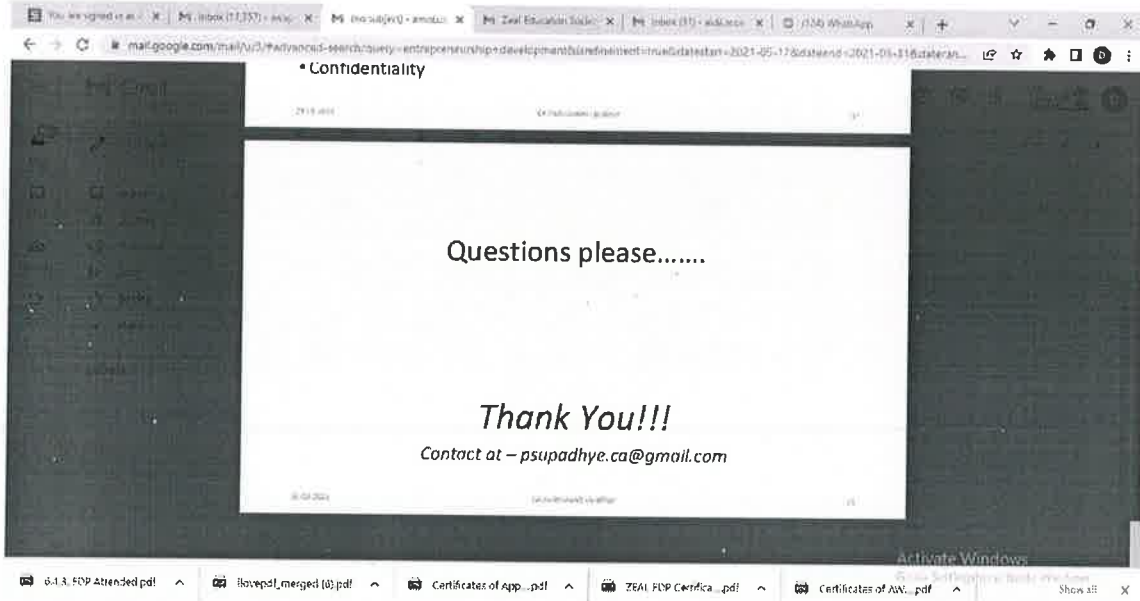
You are signed in as | M Inbox (11,357) | M (no subject) | M Zeal Education Socie | M Inbox (31) | (124) WhatsApp

mail.google.com/mail/u/3/#advanced-search/query=entrepreneurship+development&isrefinement=true&datestart=2021-05-17&dateend=2021-05-31&dateran...

• Confidentiality

Questions please…….

Thank You!!!

Contact at – psupadhye.ca@gmail.com

Activate Windows

6.1.3. FDP Attended.pdf | ilovepdf_merged (6).pdf | Certificates of App....pdf | ZEAL FDP Certifica....pdf | Certificates of AW....pdf | Show all